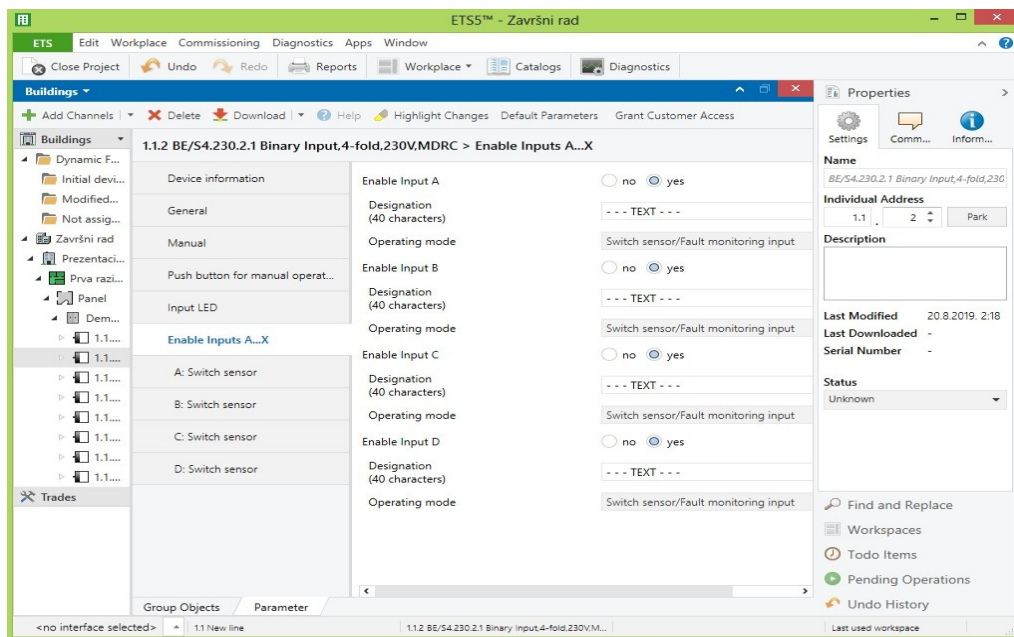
ETS5™ - Završni rad

ETS Edit Workplace Commissioning Diagnostics Apps Window

Close Project Undo Redo Reports Workplace ▾ Catalogs Diagnostics

Buildings ▾

Add Channels ▾ Delete Download ▾ Help Highlight Changes Default Parameters Grant Customer Access

Buildings
Dynamic F...
Initial devi...
Modified...
Not assig...
Završni rad
Prezentaci...
Prva razi...
Panel
Dem...
1.1....
1.1....
1.1....
1.1....
1.1....
1.1....
1.1....
1.1....
Trades

1.1.2 BE/S4.230.2.1 Binary Input,4-fold,230V,MDRC > Enable Inputs A...X

Device information
General
Manual
Push button for manual operat...
Input LED
Enable Inputs A...X
A: Switch sensor
B: Switch sensor
C: Switch sensor
D: Switch sensor

| | |
|---|---|
| Enable Input A | no yes |
| Designation (40 characters) | - - - TEXT - - - |
| Operating mode | Switch sensor/Fault monitoring input |
| Enable Input B | no yes |
| Designation (40 characters) | - - - TEXT - - - |
| Operating mode | Switch sensor/Fault monitoring input |
| Enable Input C | no yes |
| Designation (40 characters) | - - - TEXT - - - |
| Operating mode | Switch sensor/Fault monitoring input |
| Enable Input D | no yes |
| Designation (40 characters) | - - - TEXT - - - |
| Operating mode | Switch sensor/Fault monitoring input |

Group Objects Parameter

Properties
Settings Comm... Inform...
Name
BE/S4.230.2.1 Binary Input,4-fold,230
Individual Address
1.1 . 2 Park
Description
Last Modified 20.8.2019. 2:18
Last Downloaded -
Serial Number -
Status
Unknown

Find and Replace
Workspaces
Todo Items
Pending Operations
Undo History

<no interface selected> 1.1 New line 1.1.2 BE/S4.230.2.1 Binary Input,4-fold,230V,M... Last used workspace